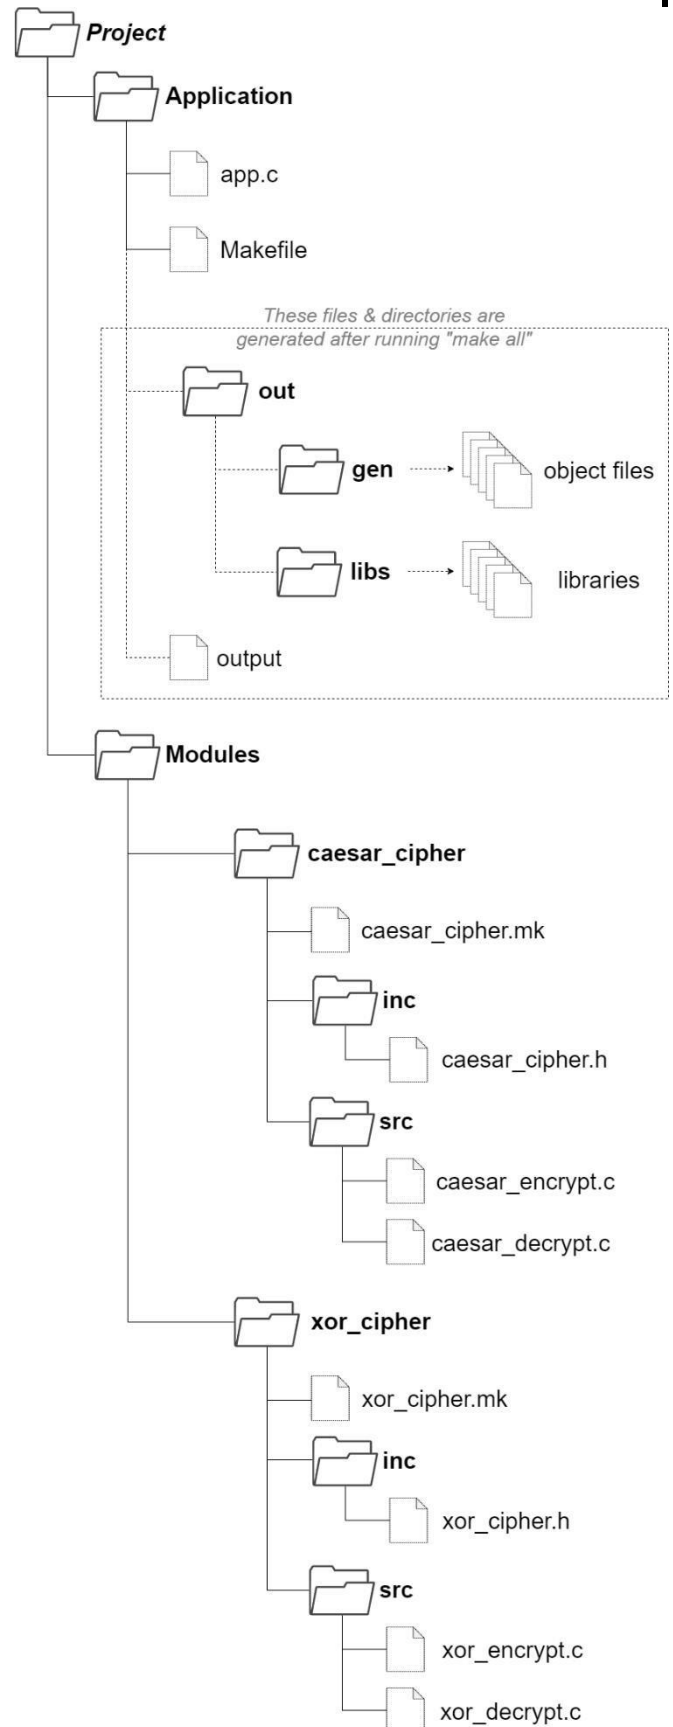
Project

Application

app.c

Makefile

These files & directories are generated after running "make all"

out

gen

object files

libs

libraries

output

Modules

caesar_cipher

caesar_cipher.mk

inc

caesar_cipher.h

src

caesar_encrypt.c

caesar_decrypt.c

xor_cipher

xor_cipher.mk

inc

xor_cipher.h

src

xor_encrypt.c

xor_decrypt.c